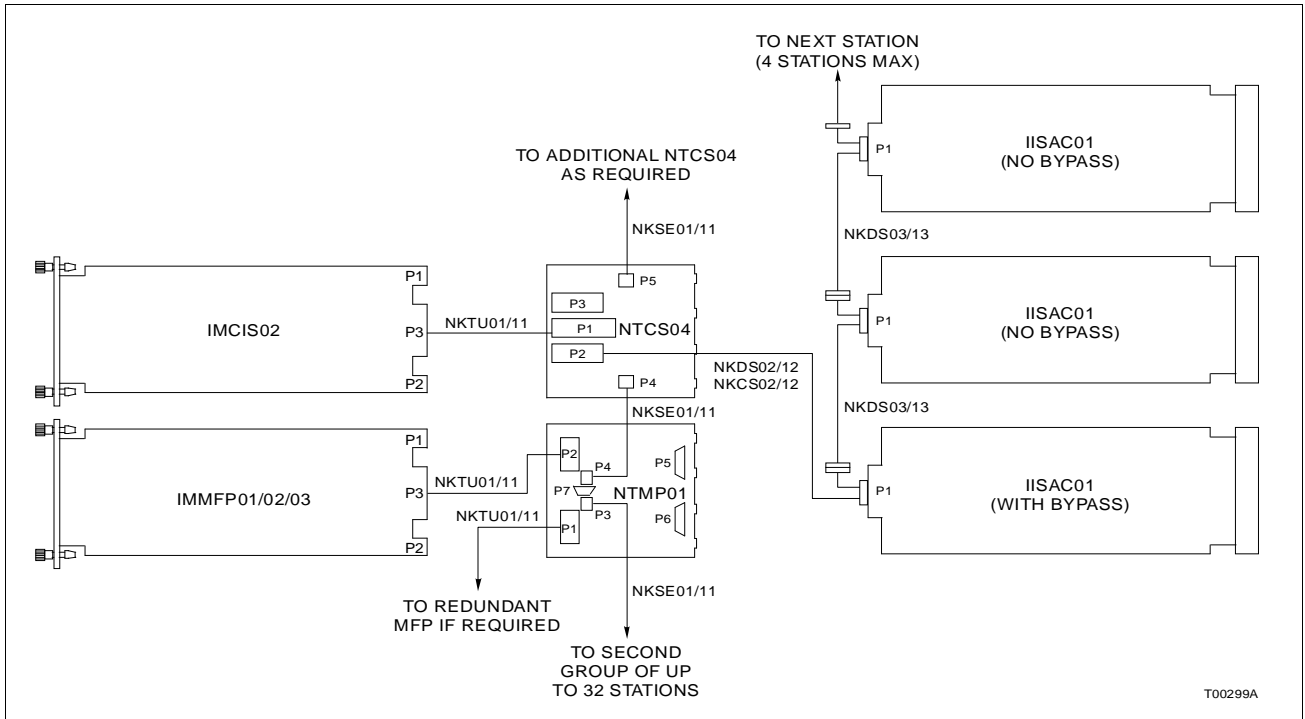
TO NEXT STATION
(4 STATIONS MAX)

P1

IISAC01
(NO BYPASS)

TO ADDITIONAL NTCS04
AS REQUIRED

NKSE01/11

NKDS03/13

P1
P5
P3
P1
P2
P4

IMCIS02

P3

NKTU01/11

NTCS04

P1

IISAC01
(NO BYPASS)

P2

NKDS02/12
NKCS02/12

NKSE01/11

NKDS03/13

P1

P2
P4
P5
NTMP01
P7
P3
P1
P6

IMMFP01/02/03

P3

NKTU01/11

P1

IISAC01
(WITH BYPASS)

NKTU01/11

P2

TO REDUNDANT
MFP IF REQUIRED

NKSE01/11

TO SECOND
GROUP OF UP
TO 32 STATIONS

T00299A